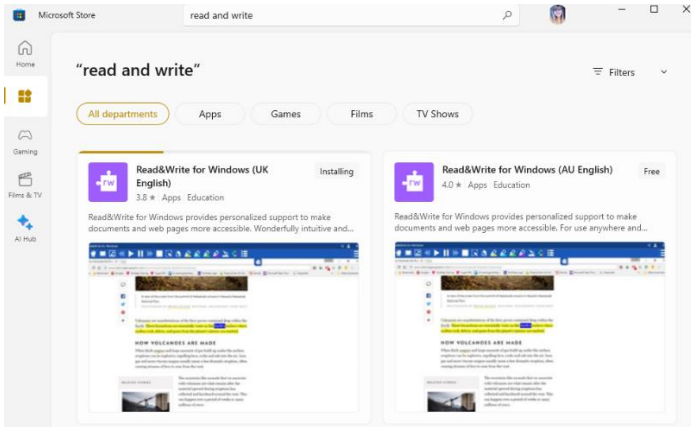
Microsoft Store

read and write

Home

Gaming

Films & TV

AI Hub

"read and write"

Filters

All departments

Apps

Games

Films

TV Shows

Read&Write for Windows (UK English)

Installing

3.8 ★ Apps Education

Read&Write for Windows provides personalized support to make documents and web pages more accessible. Wonderfully intuitive and...

HOW VOLCANOES ARE MADE

Read&Write for Windows (AU English)

Free

4.0 ★ Apps Education

Read&Write for Windows provides personalized support to make documents and web pages more accessible. For use anywhere and...

HOW VOLCANOES ARE MADE